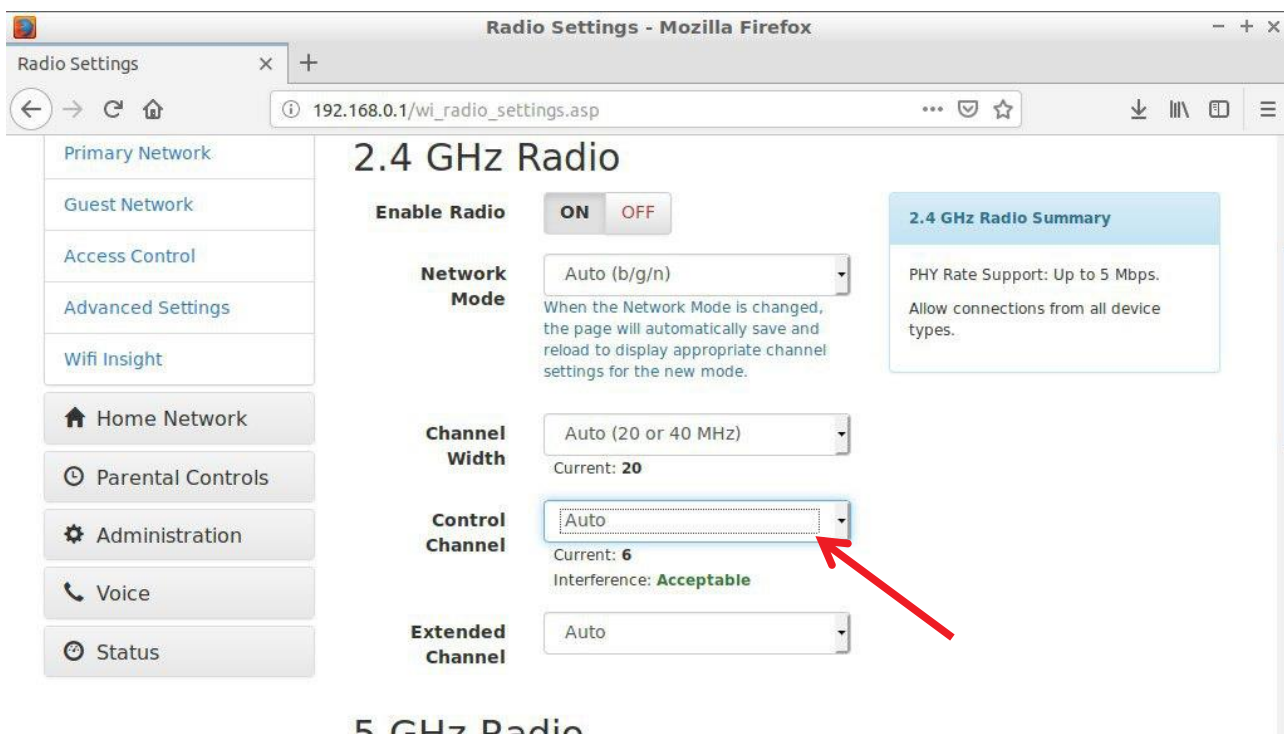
Radio Settings - Mozilla Firefox

Radio Settings ×  +

192.168.0.1/wi_radio_settings.asp

Primary Network
Guest Network
Access Control
Advanced Settings
Wifi Insight

Home Network
Parental Controls
Administration
Voice
Status

2.4 GHz Radio

Enable Radio ON OFF

Network Mode Auto (b/g/n)
When the Network Mode is changed, the page will automatically save and reload to display appropriate channel settings for the new mode.

Channel Width Auto (20 or 40 MHz)
Current: 20

Control Channel Auto
Current: 6
Interference: Acceptable

Extended Channel Auto

2.4 GHz Radio Summary

PHY Rate Support: Up to 5 Mbps.

Allow connections from all device types.

5 GHz Radio